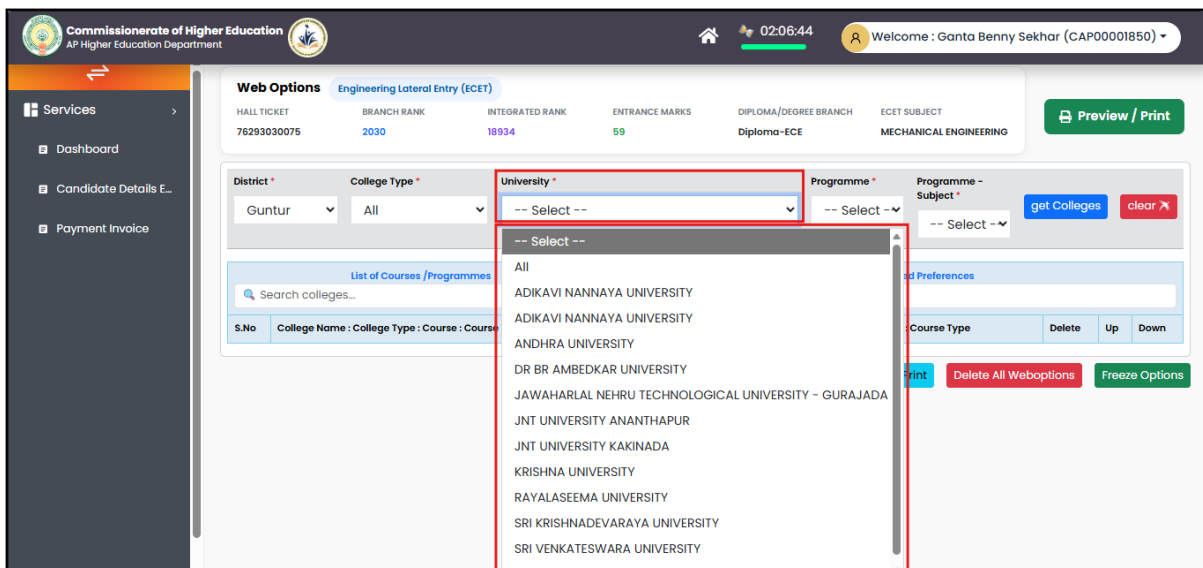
Commissionerate of Higher Education
AP Higher Education Department

02:06:44

Welcome : Ganta Benny Sekhar (CAP00001850)

Services

Dashboard

Candidate Details E...

Payment Invoice

Web Options Engineering Lateral Entry (ECET)

| HALL TICKET | BRANCH RANK | INTEGRATED RANK | ENTRANCE MARKS | DIPLOMA/DEGREE BRANCH | ECET SUBJECT |
|---|---|---|---|---|---|
| 76293030075 | 2030 | 18934 | 59 | Diploma-ECE | MECHANICAL ENGINEERING |

Preview / Print

District * Guntur
College Type * All
University * -- Select --
Programme * -- Select --
Programme - Subject * -- Select --
get Colleges
clear

List of Courses /Programmes
Search colleges...
S.No | College Name : College Type : Course
d Preferences
Course Type | Delete | Up | Down

-- Select --
All
ADIKAVI NANNAYA UNIVERSITY
ADIKAVI NANNAYA UNIVERSITY
ANDHRA UNIVERSITY
DR BR AMBEDKAR UNIVERSITY
JAWAHARLAL NEHRU TECHNOLOGICAL UNIVERSITY - GURAJADA
JNT UNIVERSITY ANANTHAPUR
JNT UNIVERSITY KAKINADA
KRISHNA UNIVERSITY
RAYALASEEMA UNIVERSITY
SRI KRISHNADEVARAYA UNIVERSITY
SRI VENKATESWARA UNIVERSITY

Print
Delete All Weboptions
Freeze Options